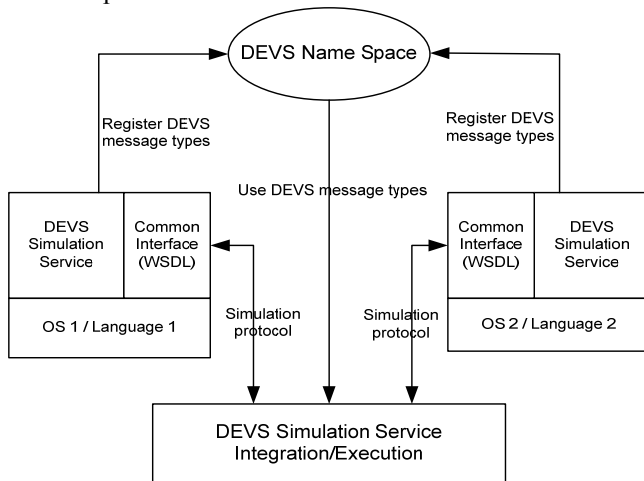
DEVS Name Space

Register DEVS message types

Register DEVS message types

Use DEVS message types

DEVS Simulation Service

Common Interface (WSDL)

OS 1 / Language 1

Common Interface (WSDL)

DEVS Simulation Service

OS 2 / Language 2

Simulation protocol

Simulation protocol

DEVS Simulation Service Integration/Execution